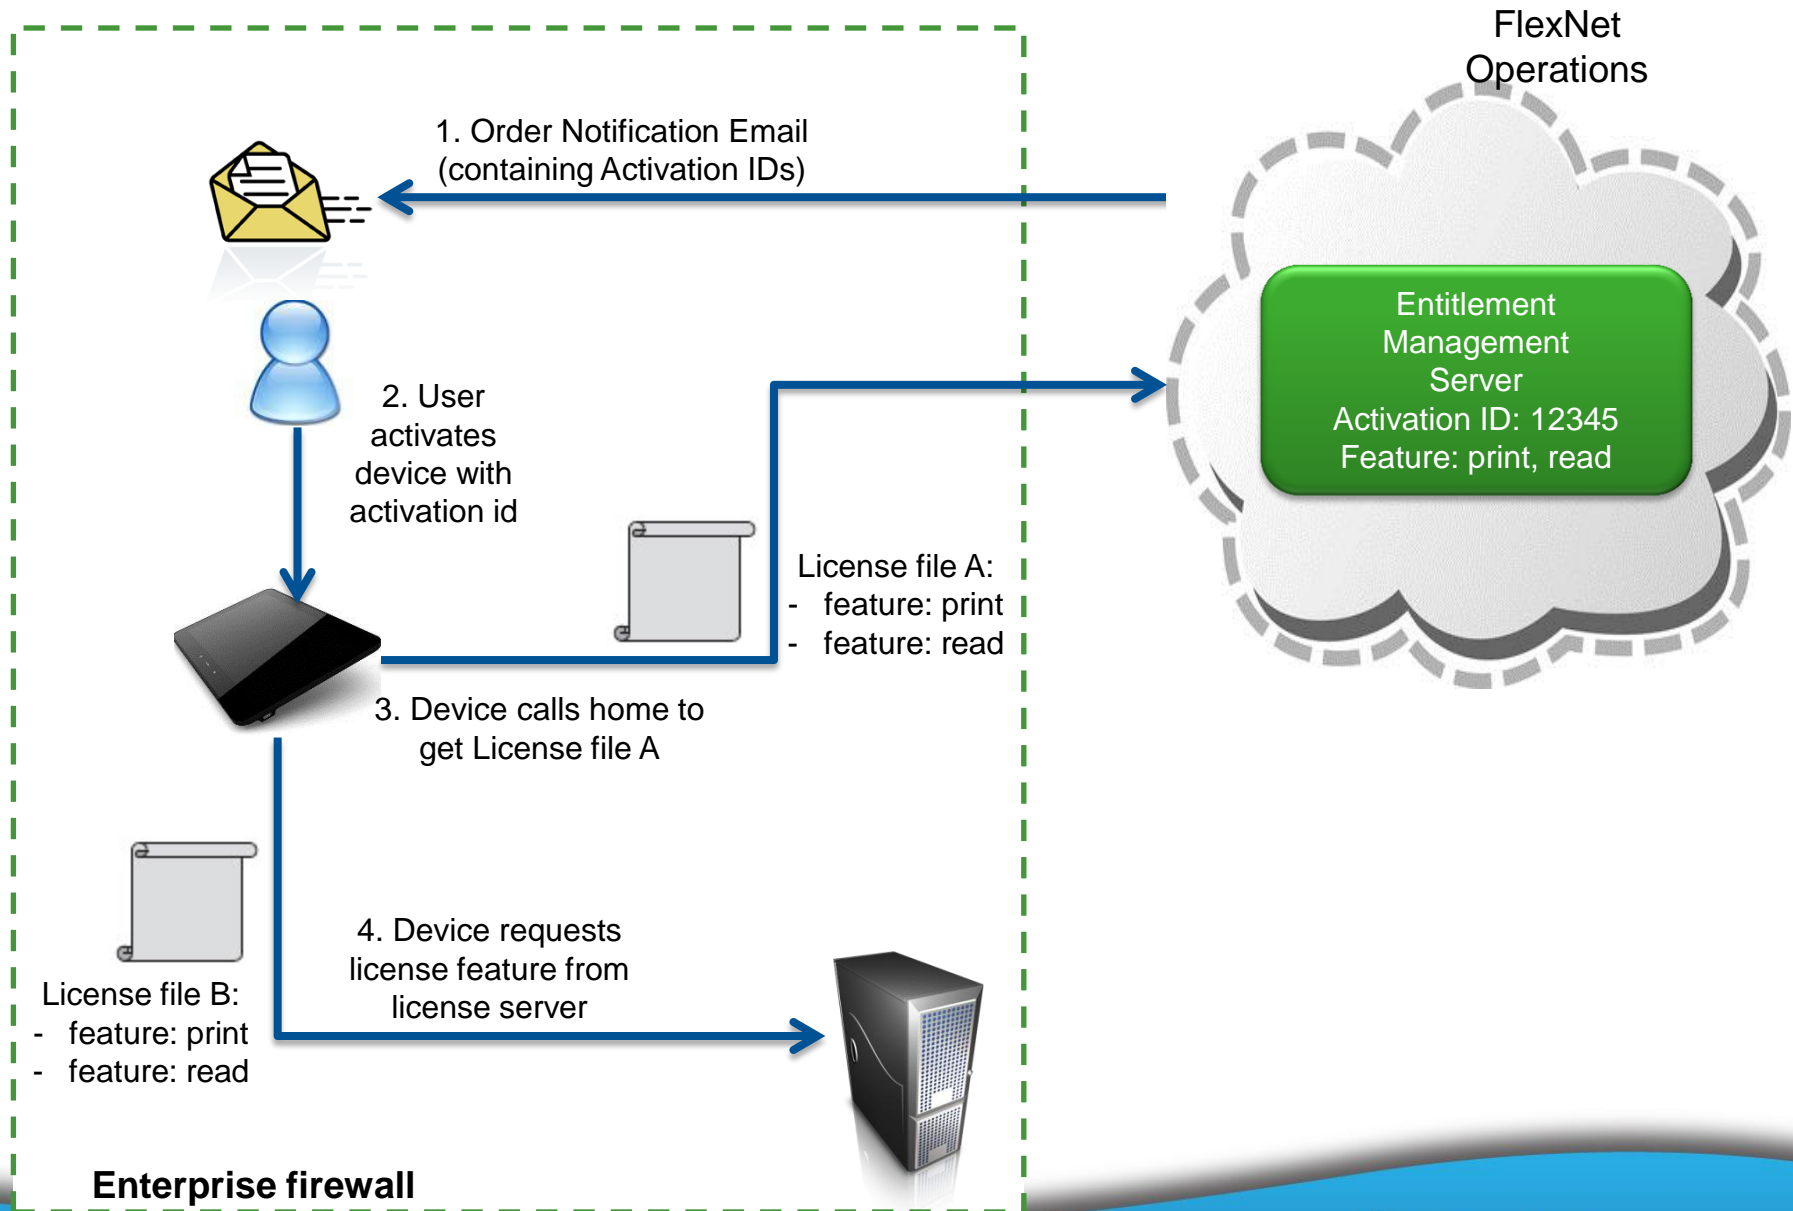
FlexNet Operations

1. Order Notification Email (containing Activation IDs)

Entitlement Management Server
Activation ID: 12345
Feature: print, read

2. User activates device with activation id

License file A:
- feature: print
- feature: read

3. Device calls home to get License file A

4. Device requests license feature from license server

License file B:
- feature: print
- feature: read

Enterprise firewall